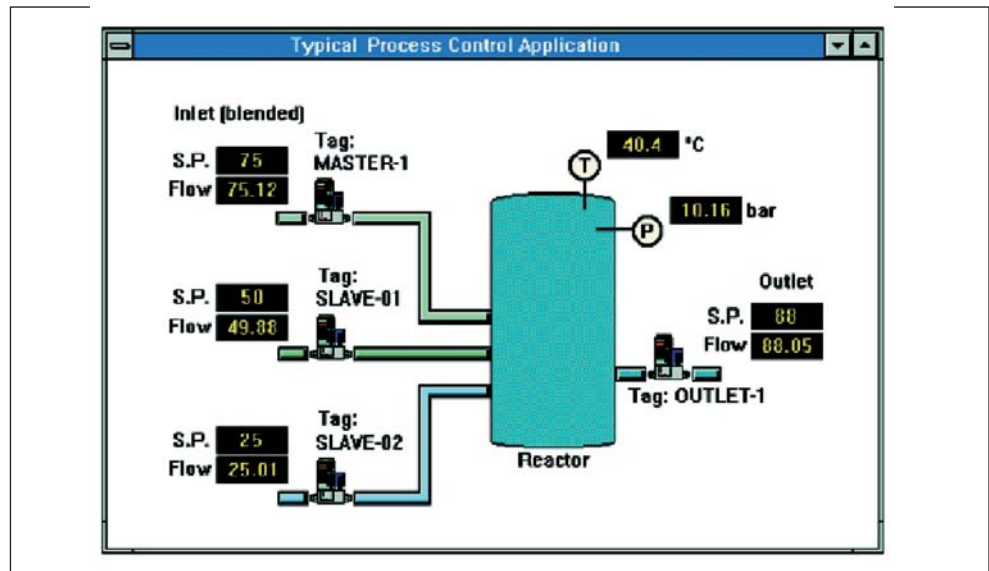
Typical Process Control Application

Inlet (blended)

S.P. 75
Flow 75.12
Tag: MASTER-1

S.P. 50
Flow 49.88
Tag: SLAVE-01

S.P. 25
Flow 25.01
Tag: SLAVE-02

T
40.4 °C

P
10.16 bar

Reactor

Outlet
S.P. 88
Flow 88.05
Tag: OUTLET-1